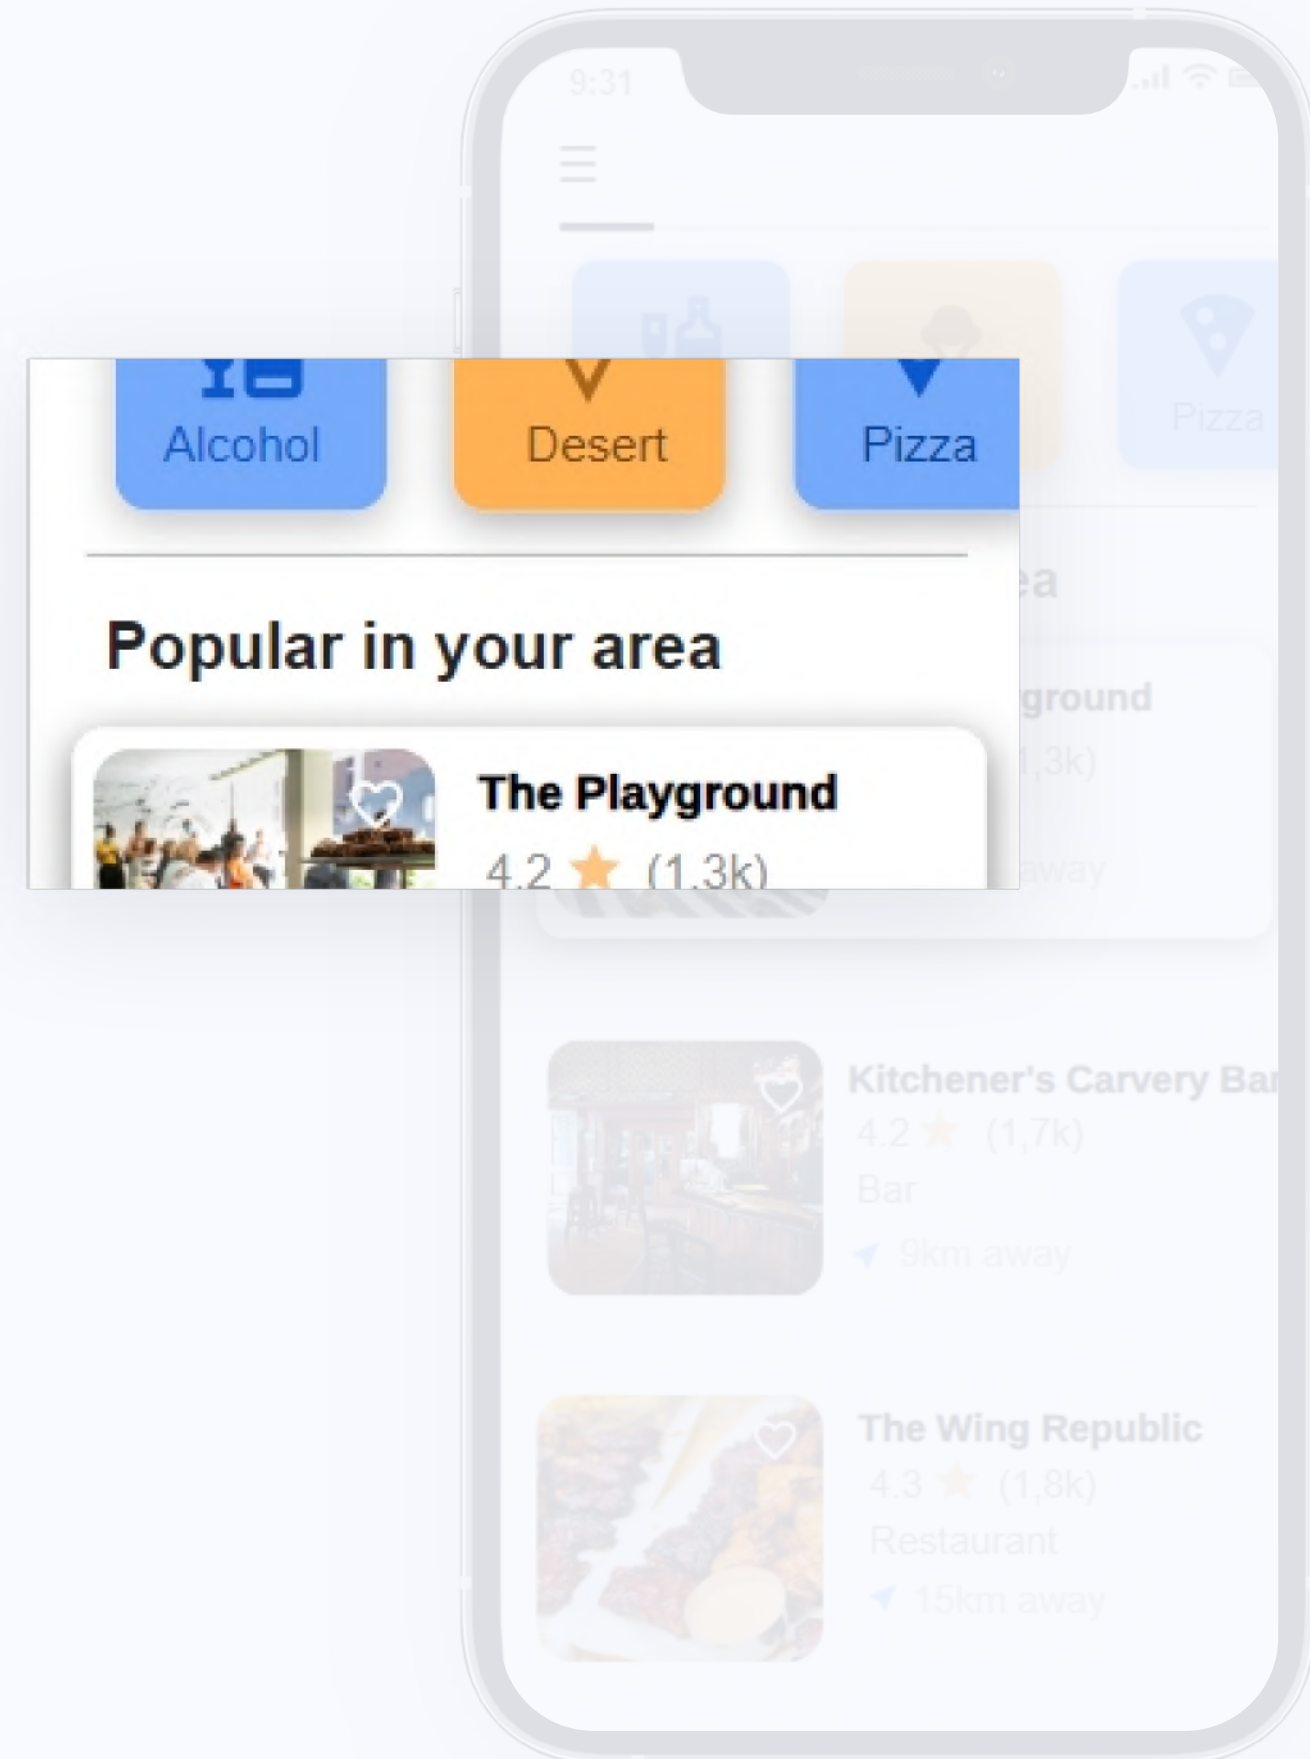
9:31

Pizza

Alcohol

Desert

Pizza

Popular in your area

The Playground

4.2 (1.3k)

ea

ground

1.3k)

away

Kitchener's Carvery Ba

4.2 (1,7k)

Bar

9km away

The Wing Republic

4.3 (1,8k)

Restaurant

15km away